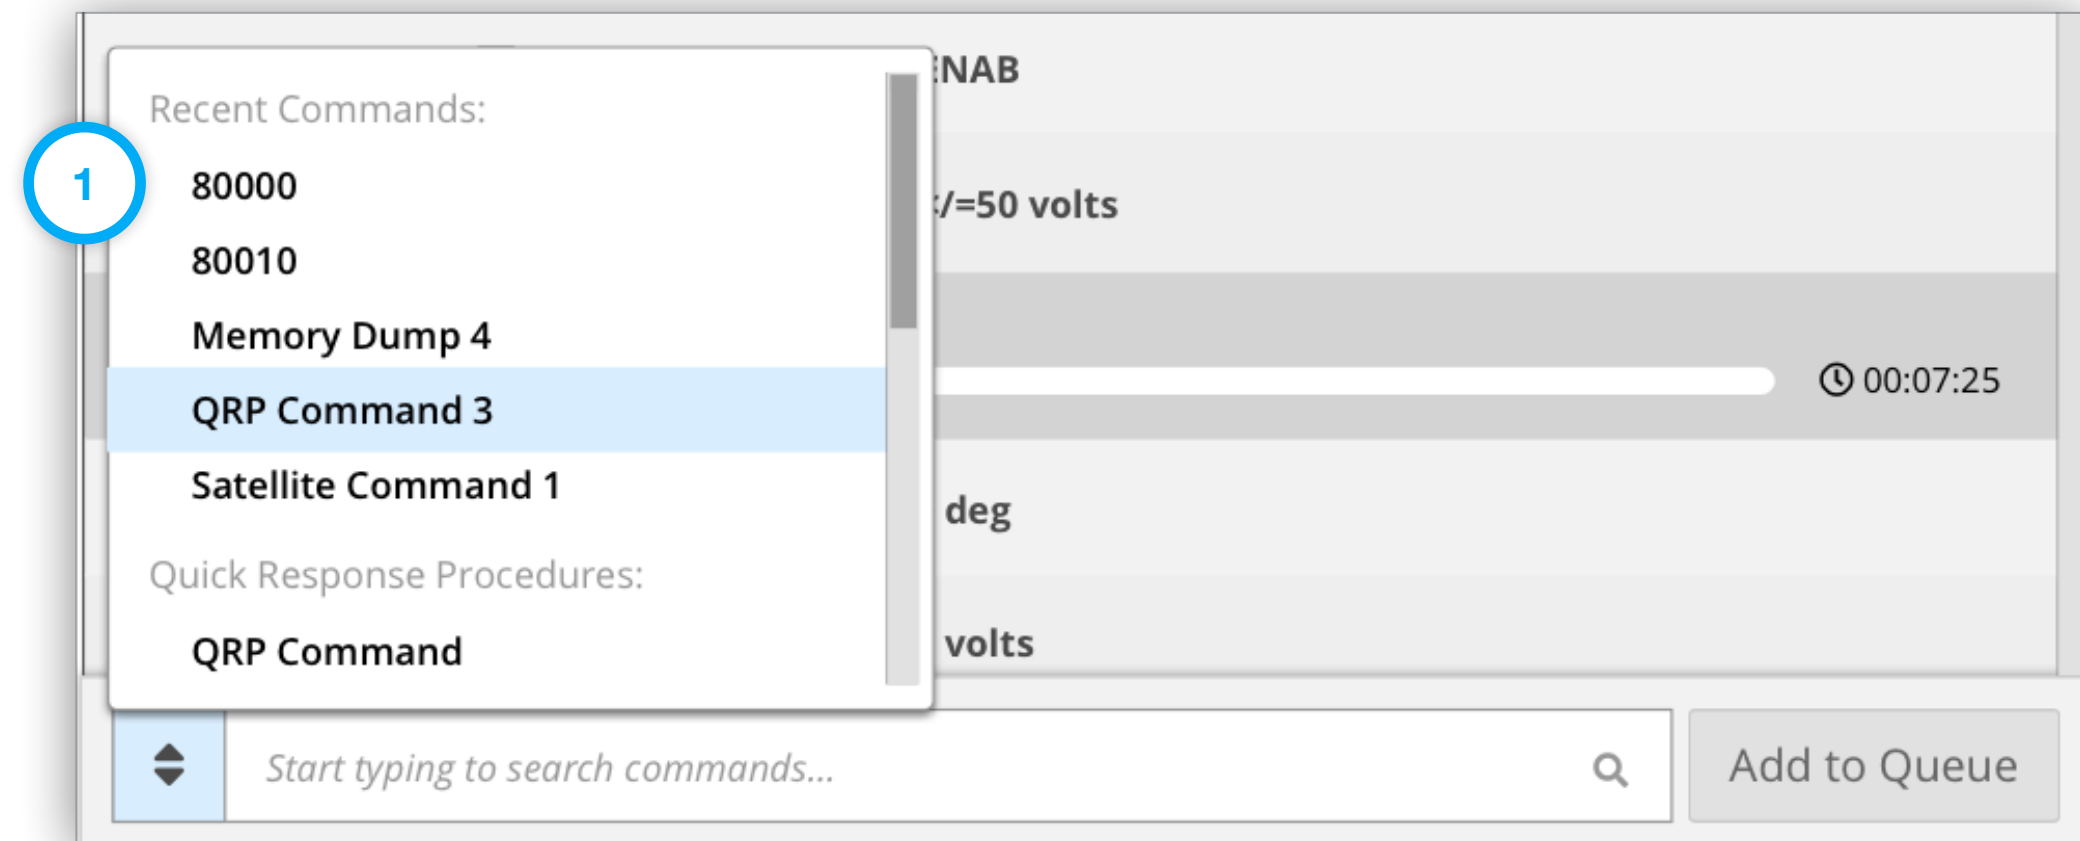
1

Recent Commands:

80000

80010

Memory Dump 4

QRP Command 3

Satellite Command 1

Quick Response Procedures:

QRP Command

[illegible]NAB

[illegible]/=50 volts

00:07:25

deg

volts

Start typing to search commands...

Add to Queue